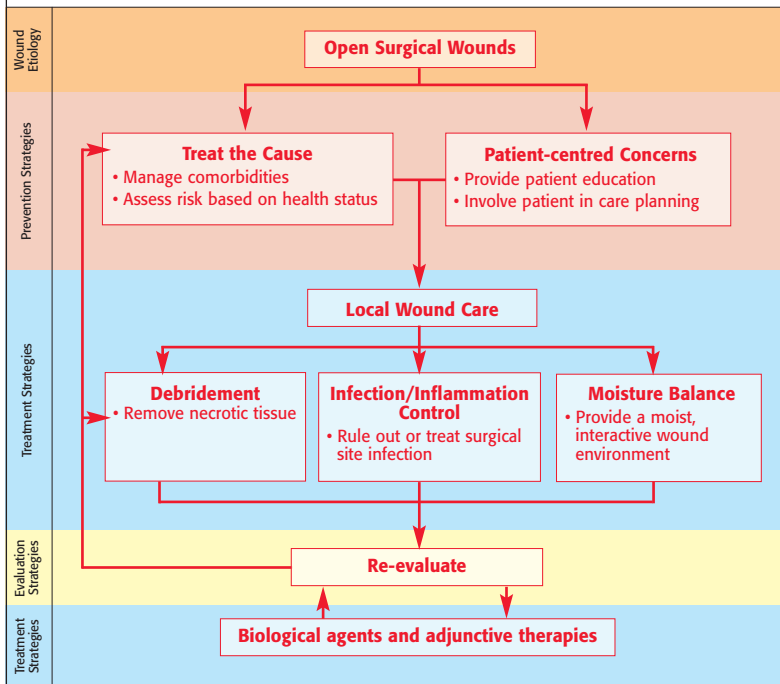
Wound Etiology

Open Surgical Wounds

Prevention Strategies

Treat the Cause
• Manage comorbidities
• Assess risk based on health status

Patient-centred Concerns
• Provide patient education
• Involve patient in care planning

Treatment Strategies

Local Wound Care

Debridement
• Remove necrotic tissue

Infection/Inflammation Control
• Rule out or treat surgical site infection

Moisture Balance
• Provide a moist, interactive wound environment

Evaluation Strategies

Re-evaluate

Treatment Strategies

Biological agents and adjunctive therapies